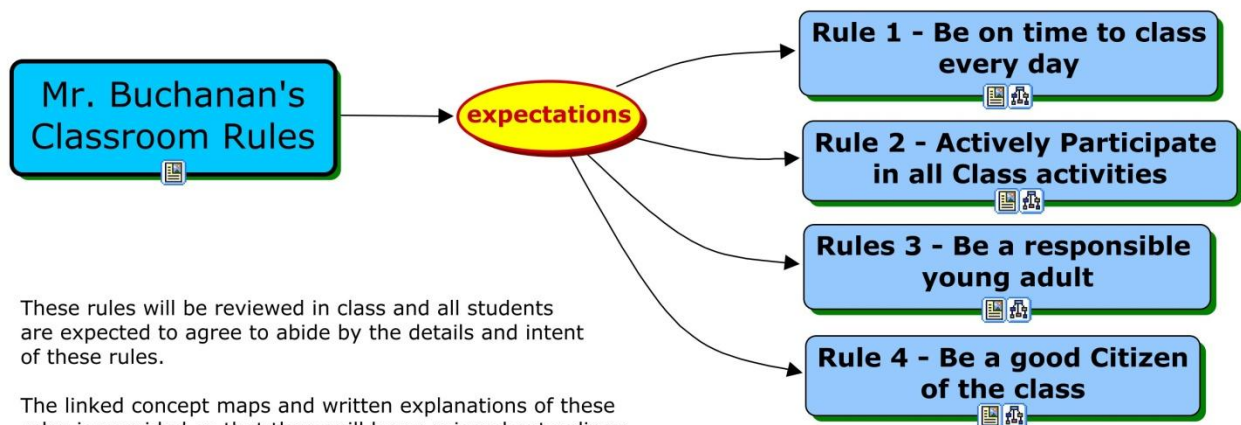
Mr. Buchanan's Classroom Rules

expectations

Rule 1 - Be on time to class every day

Rule 2 - Actively Participate in all Class activities

Rules 3 - Be a responsible young adult

Rule 4 - Be a good Citizen of the class

These rules will be reviewed in class and all students are expected to agree to abide by the details and intent of these rules.

The linked concept maps and written explanations of these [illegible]